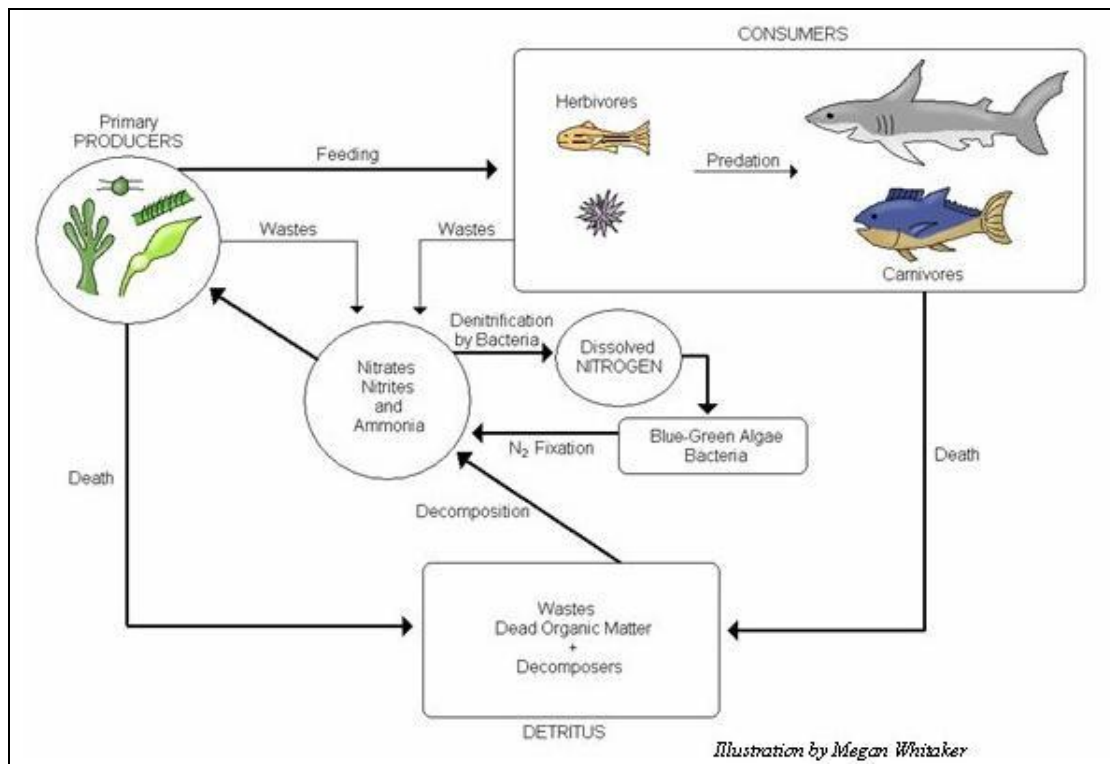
CONSUMERS

Primary PRODUCERS

Herbivores

Feeding

Predation

Wastes

Wastes

Carnivores

Denitrification by Bacteria

Dissolved NITROGEN

Nitrates Nitrites and Ammonia

$N_2$ Fixation

Blue-Green Algae Bacteria

Death

Death

Decomposition

Wastes
Dead Organic Matter
+
Decomposers

DETRITUS

Illustration by Megan Whitaker